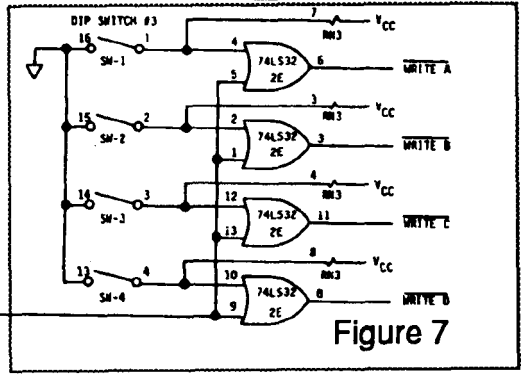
DIP SWITCH #3

16 SW-1 1

4 5 74LS32 2E 6 $\overline{\text{WRITE A}}$

7 RN3 $V_{CC}$

15 SW-2 2

2 1 74LS32 2E 3 $\overline{\text{WRITE B}}$

3 RN3 $V_{CC}$

14 SW-3 3

12 13 74LS32 2E 11 $\overline{\text{WRITE C}}$

4 RN3 $V_{CC}$

13 SW-4 4

10 9 74LS32 2E 8 $\overline{\text{WRITE D}}$

8 RN3 $V_{CC}$

Figure 7